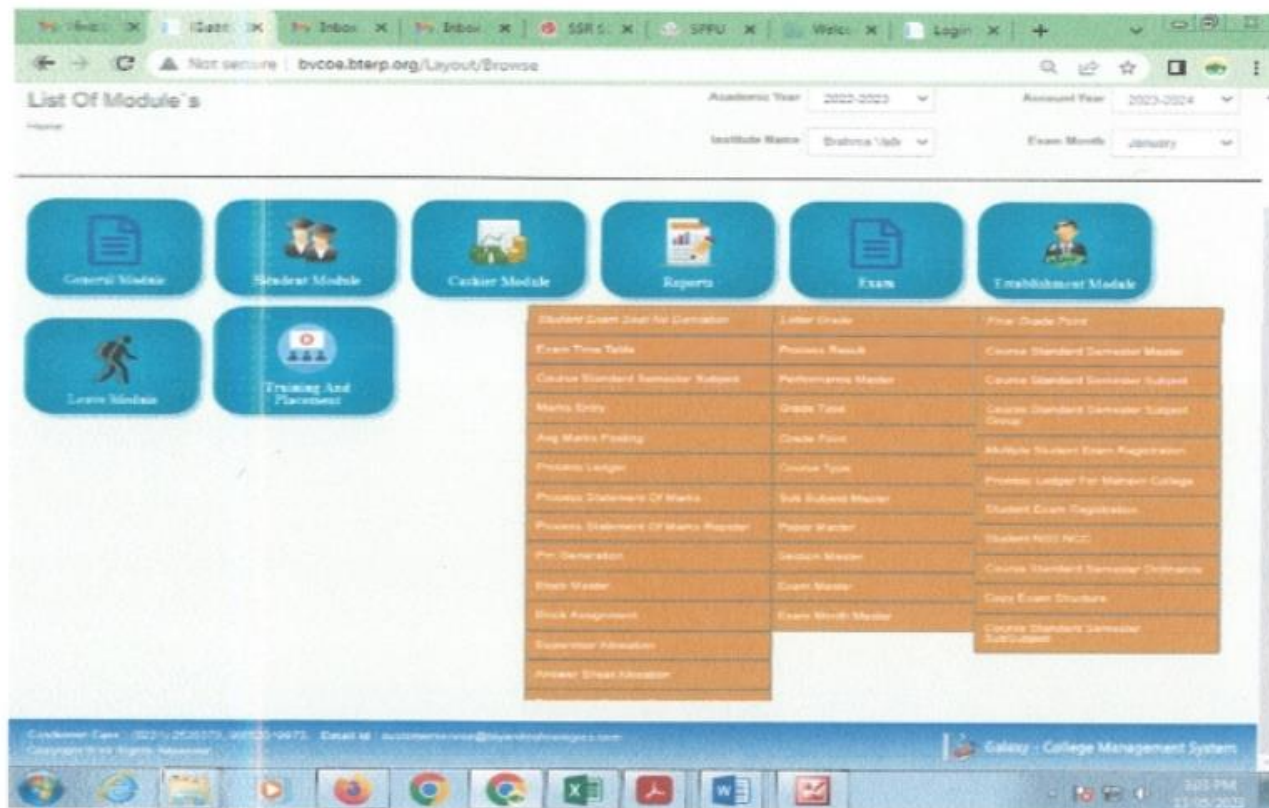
Inbox | iGalt | Inbox | Inbox | SSR | SPPU | Welco | Login | +

Not secure | bvcoe.bterp.org/Layout/Browse

List Of Module`s

Home

Academic Year 2022-2023

Account Year 2023-2024

Institute Name Bharati Vidy

Exam Month January

General Module

Student Module

Cashier Module

Reports

Exam

Establishment Module

Leave Module

Training And Placement

Student Exam Seat No Generation
Exam Time Table
Course Standard Semester Subject
Marks Entry
Avg Marks Posting
Process Ledger
Process Statement Of Marks
Process Statement Of Marks Register
Pin Generation
Block Master
Block Assignment
Supervisor Allocation
Answer Sheet Allocation

Letter Grade
Process Result
Performance Master
Grade Type
Grade Point
Course Type
Sub Subject Master
Paper Master
Session Master
Exam Master
Exam Month Master

Final Grade Point
Course Standard Semester Master
Course Standard Semester Subject
Course Standard Semester Subject Group
Multiple Student Exam Registration
Process Ledger For Mahavir College
Student Exam Registration
Student NSS NCC
Course Standard Semester Ordinance
Copy Exam Structure
Course Standard Semester SubSubject

Customer Care : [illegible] Email at : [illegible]
Copyright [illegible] All Rights Reserved

Galaxy : College Management System